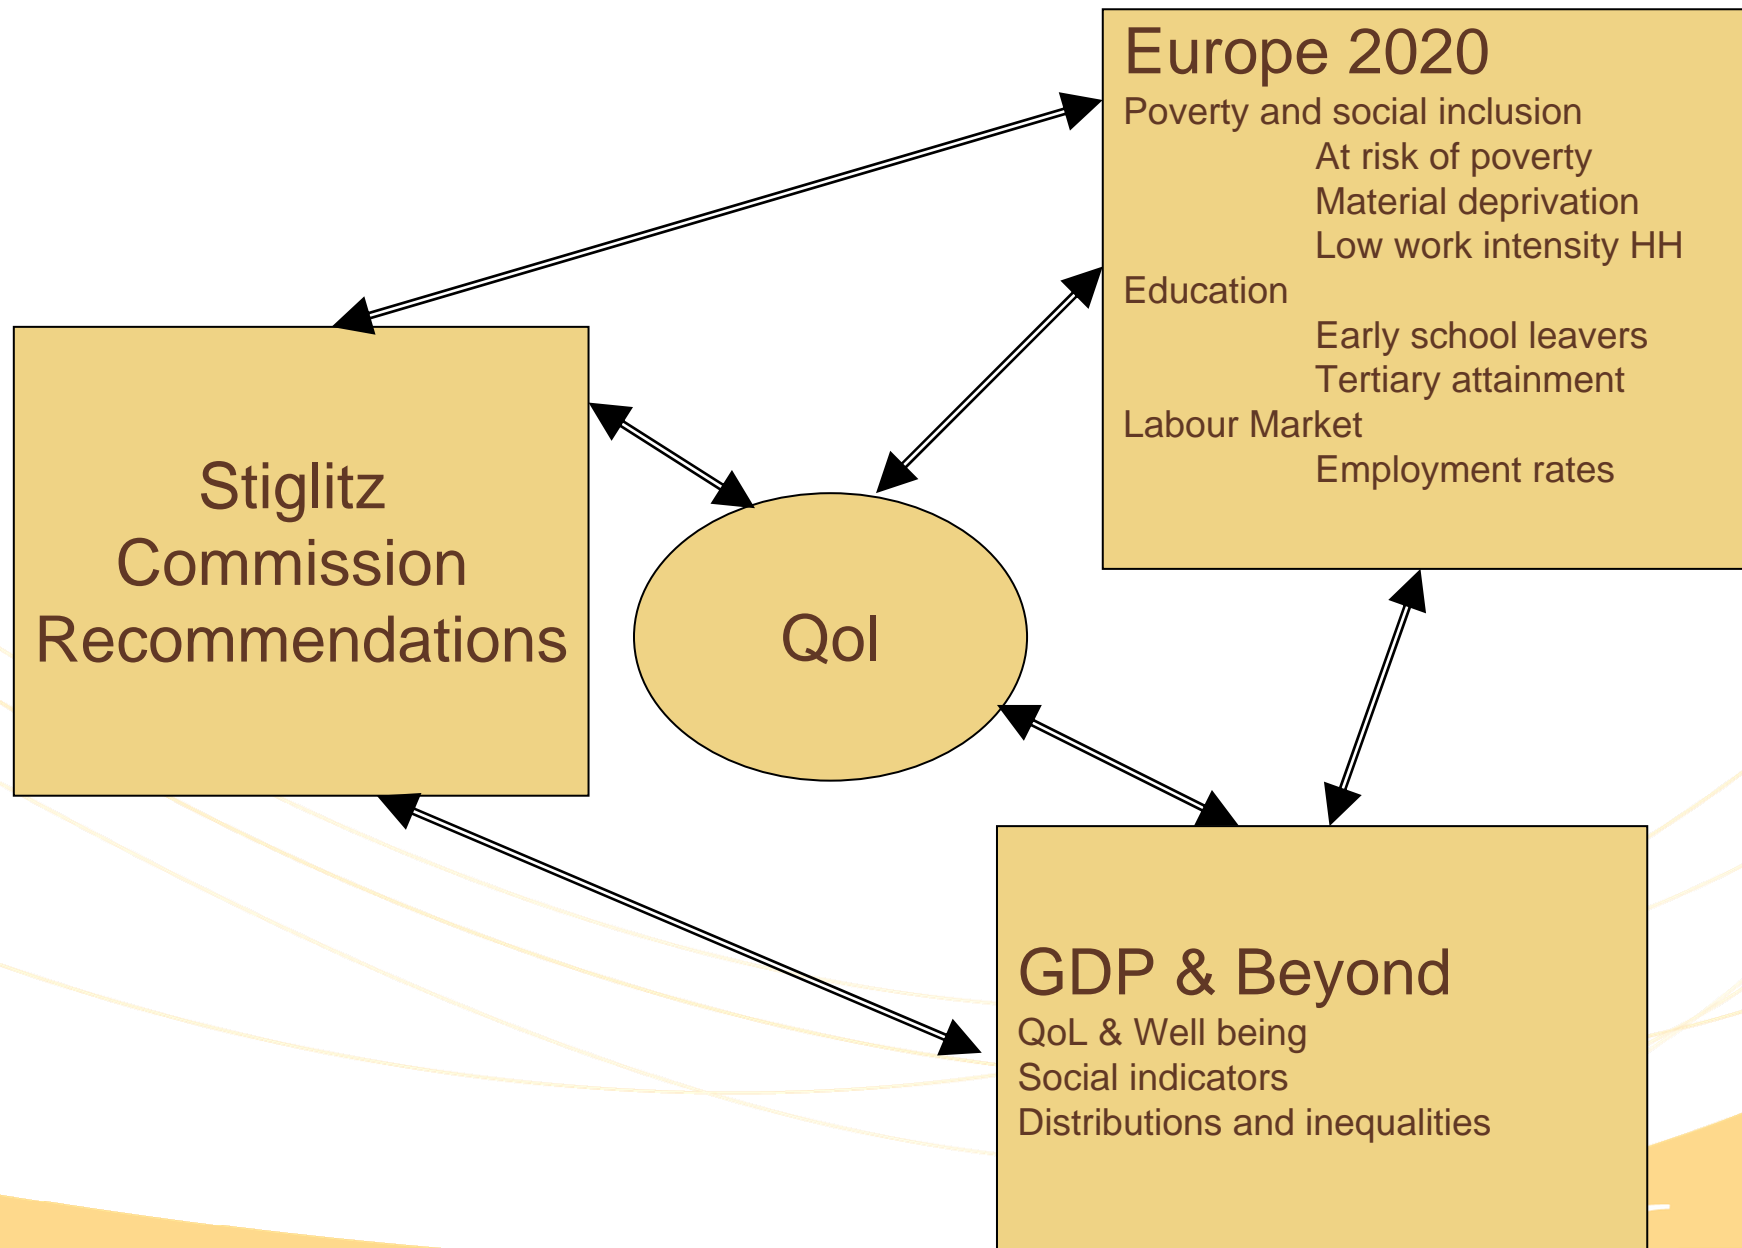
Europe 2020
Poverty and social inclusion
At risk of poverty
Material deprivation
Low work intensity HH
Education
Early school leavers
Tertiary attainment
Labour Market
Employment rates

Stiglitz Commission Recommendations

QoI

GDP & Beyond
QoL & Well being
Social indicators
Distributions and inequalities